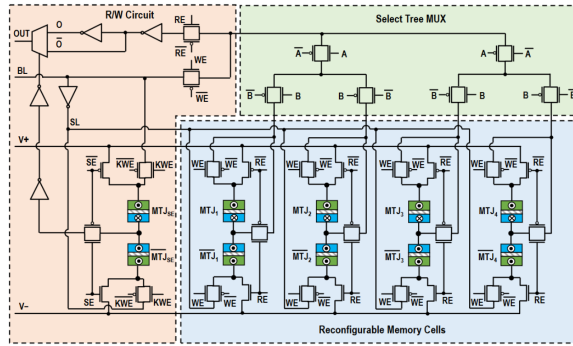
R/W Circuit

Select Tree MUX

OUT

O

$\overline{O}$

RE

$\overline{RE}$

WE

$\overline{WE}$

BL

SL

V+

V−

$\overline{A}$ A

A $\overline{A}$

$\overline{B}$ B

B $\overline{B}$

$\overline{B}$ B

B $\overline{B}$

SE

$\overline{KWE}$

KWE

$MTJ_{SE}$

$\overline{MTJ_{SE}}$

SE

$\overline{KWE}$

KWE

WE $\overline{WE}$ $\overline{RE}$

WE $\overline{WE}$ $\overline{RE}$

WE $\overline{WE}$ $\overline{RE}$

WE $\overline{WE}$ $\overline{RE}$

$MTJ_1$

$MTJ_2$

$MTJ_3$

$MTJ_4$

$\overline{MTJ_1}$

$\overline{MTJ_2}$

$\overline{MTJ_3}$

$\overline{MTJ_4}$

$\overline{WE}$ WE RE

$\overline{WE}$ WE RE

$\overline{WE}$ WE RE

$\overline{WE}$ WE RE

Reconfigurable Memory Cells